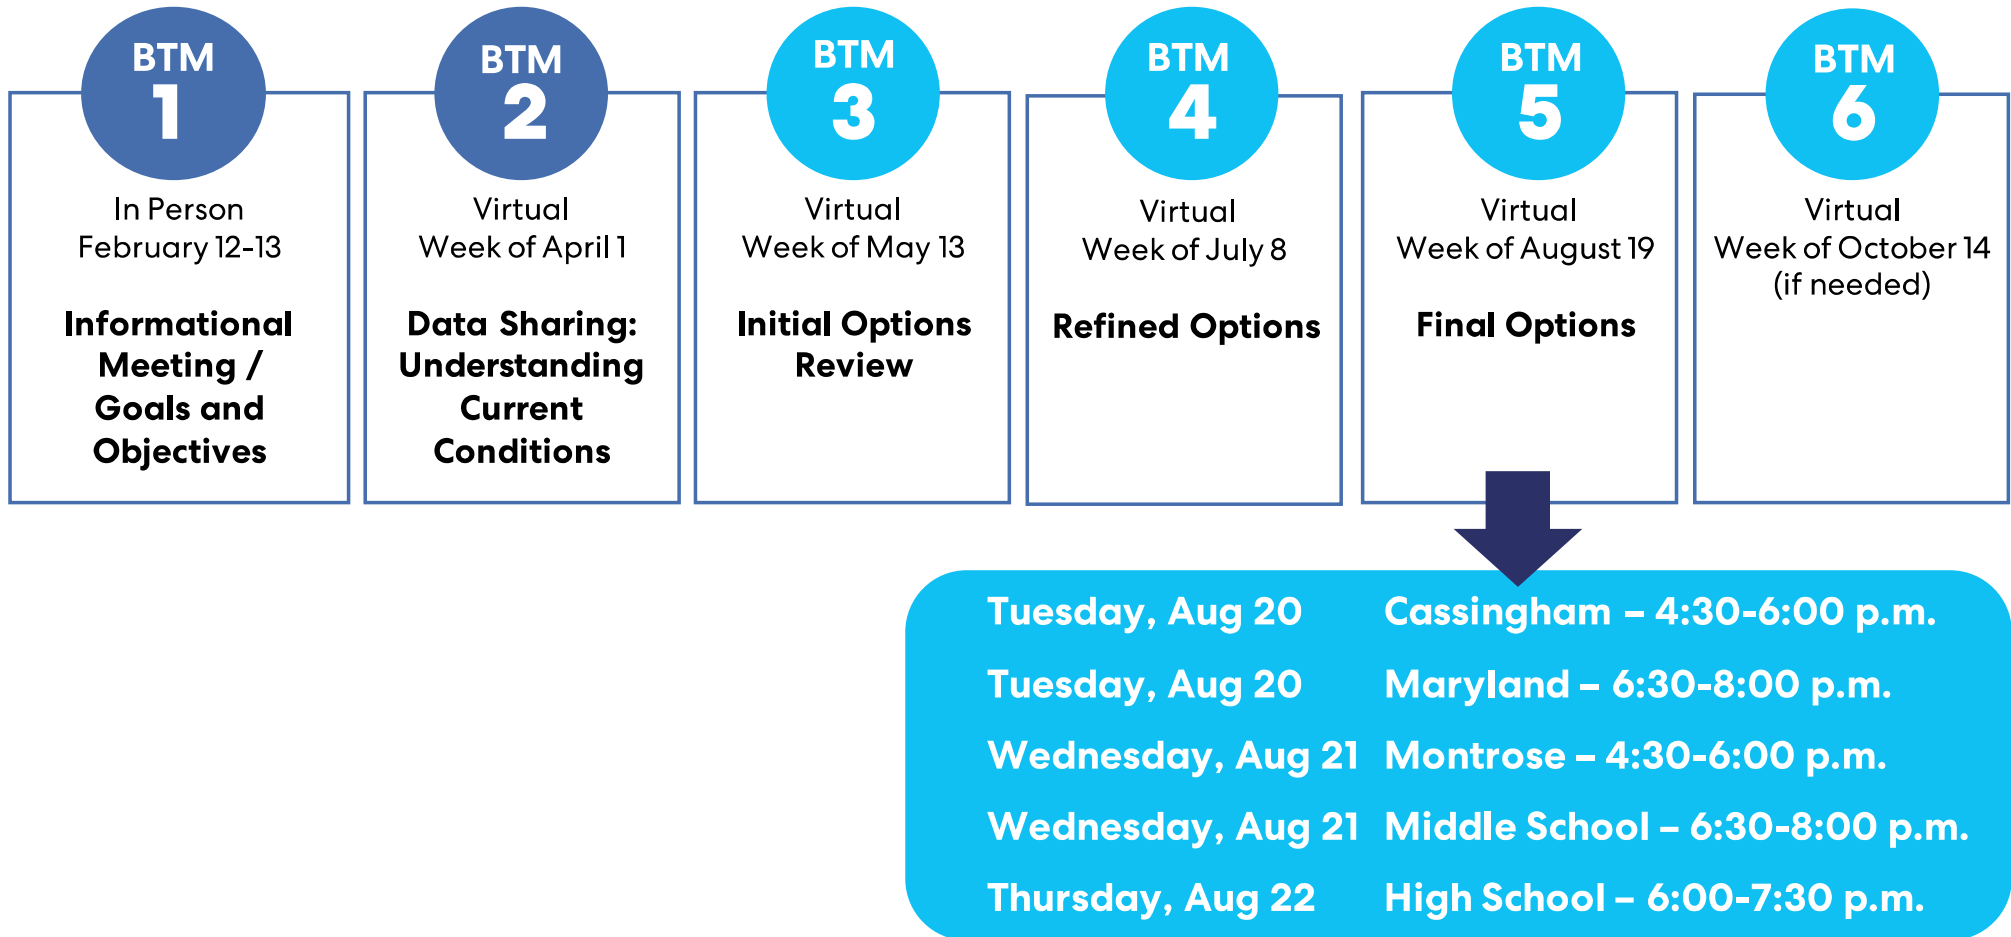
BTM 1
In Person
February 12-13
Informational Meeting / Goals and Objectives

BTM 2
Virtual
Week of April 1
Data Sharing: Understanding Current Conditions

BTM 3
Virtual
Week of May 13
Initial Options Review

BTM 4
Virtual
Week of July 8
Refined Options

BTM 5
Virtual
Week of August 19
Final Options

BTM 6
Virtual
Week of October 14
(if needed)

| | |
|---|---|
| Tuesday, Aug 20 | Cassingham – 4:30-6:00 p.m. |
| Tuesday, Aug 20 | Maryland – 6:30-8:00 p.m. |
| Wednesday, Aug 21 | Montrose – 4:30-6:00 p.m. |
| Wednesday, Aug 21 | Middle School – 6:30-8:00 p.m. |
| Thursday, Aug 22 | High School – 6:00-7:30 p.m. |